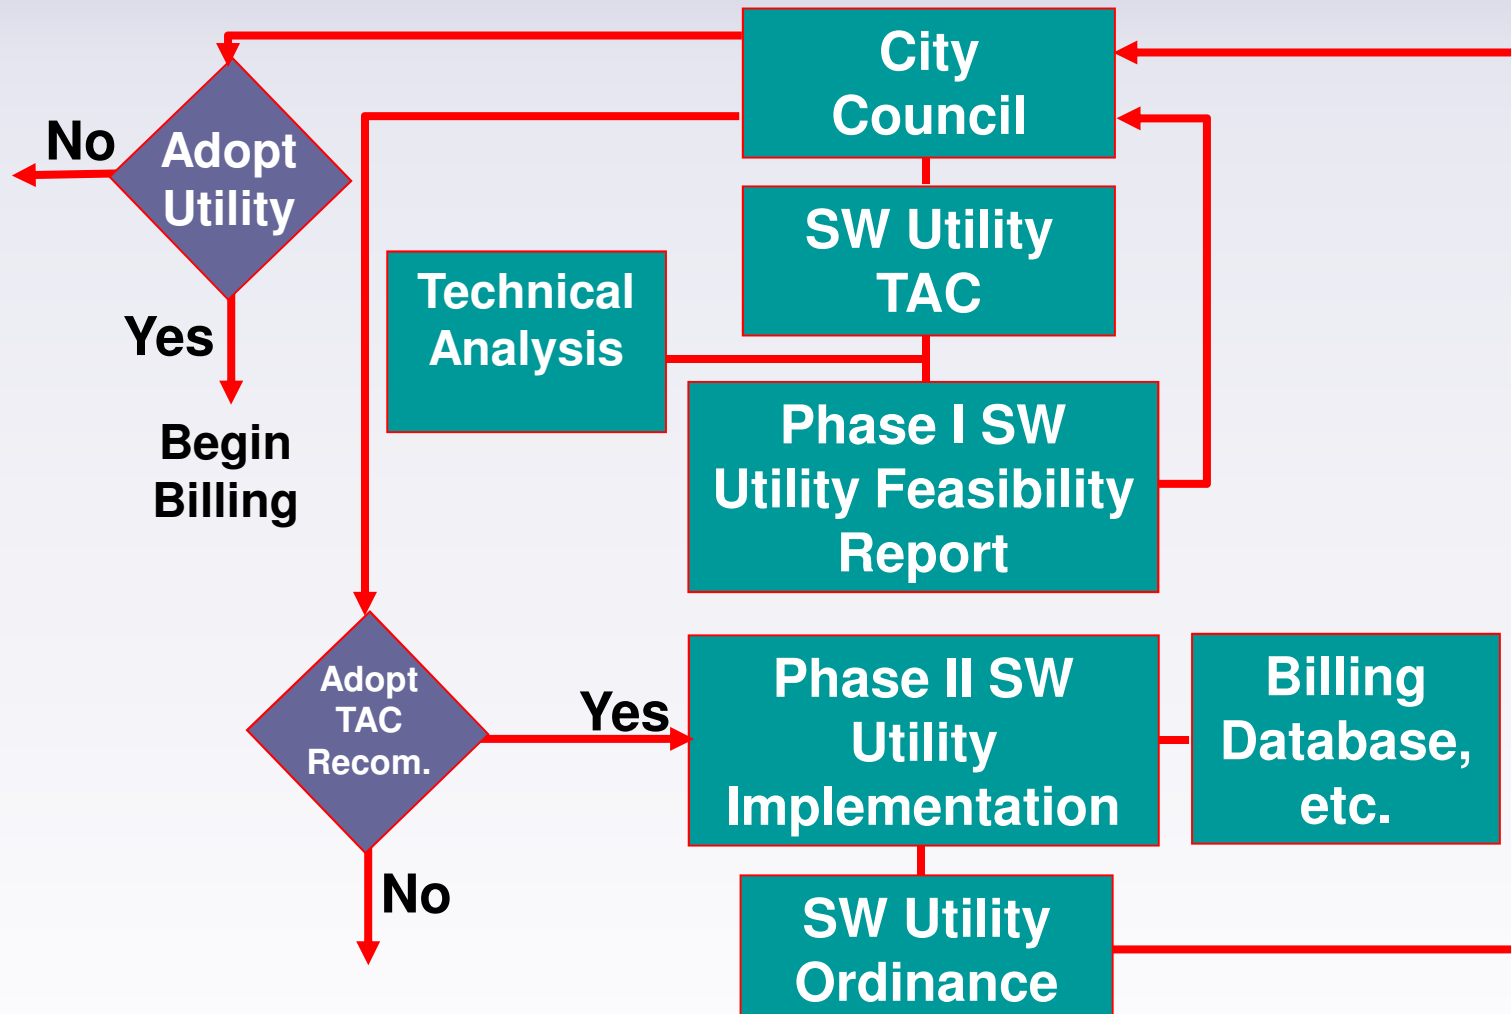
City Council

No

Adopt Utility

Yes

Begin Billing

SW Utility TAC

Technical Analysis

Phase I SW Utility Feasibility Report

Adopt TAC Recom.

Yes

No

Phase II SW Utility Implementation

Billing Database, etc.

SW Utility Ordinance